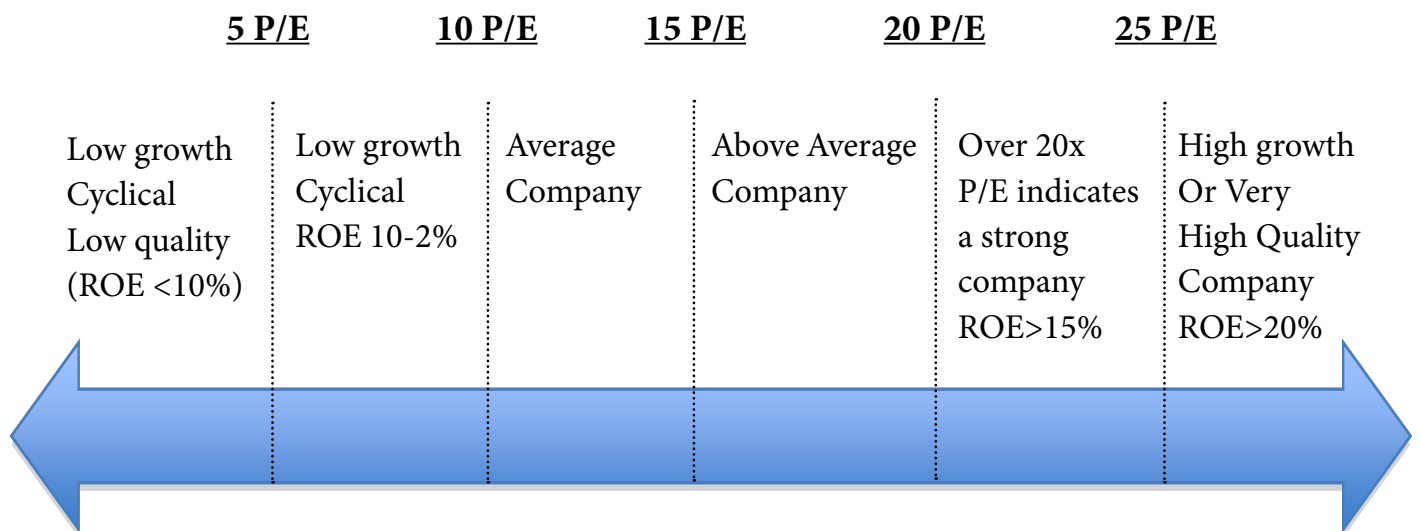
5 P/E 10 P/E 15 P/E 20 P/E 25 P/E

Low growth Cyclical Low quality (ROE <10%)

Low growth Cyclical ROE 10-2%

Average Company

Above Average Company

Over 20x P/E indicates a strong company ROE>15%

High growth Or Very High Quality Company ROE>20%